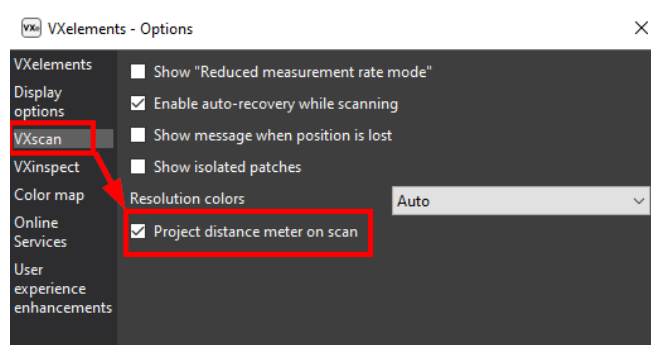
VXelements - Options

VXelements
Display options
VXscan
VXinspect
Color map
Online Services
User experience enhancements

Show "Reduced measurement rate mode"
Enable auto-recovery while scanning
Show message when position is lost
Show isolated patches
Resolution colors
Auto
Project distance meter on scan